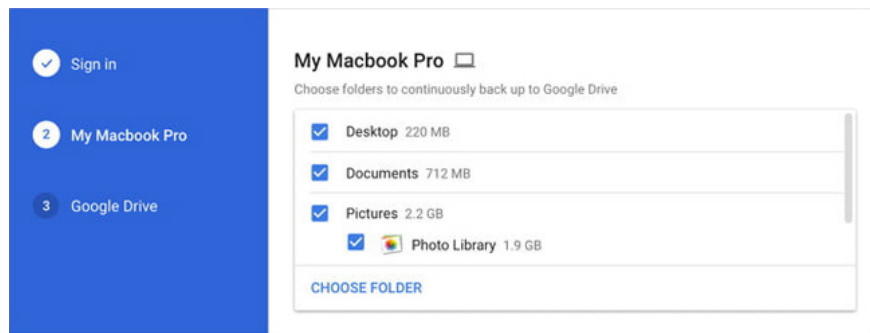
Sign in

2 My Macbook Pro

3 Google Drive

My Macbook Pro

Choose folders to continuously back up to Google Drive

Desktop 220 MB

Documents 712 MB

Pictures 2.2 GB

Photo Library 1.9 GB

CHOOSE FOLDER